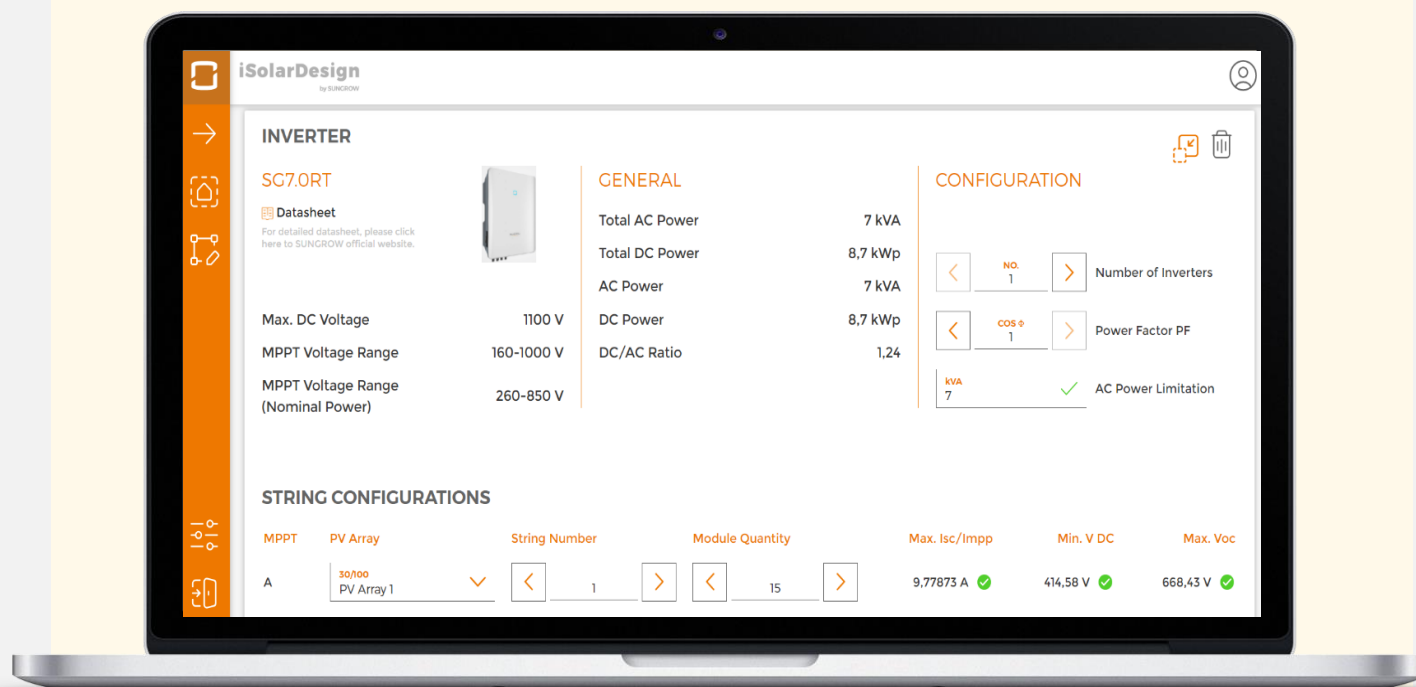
iSolarDesign
by SUNGROW

INVERTER

SG7.0RT

Datasheet
For detailed datasheet, please click here to SUNGROW official website.

Max. DC Voltage 1100 V
MPPT Voltage Range 160-1000 V
MPPT Voltage Range (Nominal Power) 260-850 V

GENERAL

Total AC Power 7 kVA
Total DC Power 8,7 kWp
AC Power 7 kVA
DC Power 8,7 kWp
DC/AC Ratio 1,24

CONFIGURATION

NO.
1
Number of Inverters

COS Φ
1
Power Factor PF

kVA
7
AC Power Limitation

STRING CONFIGURATIONS

| MPPT | PV Array | String Number | Module Quantity | Max. Isc/Impp | Min. V DC | Max. Voc |
|---|---|---|---|---|---|---|
| A | 30/100 PV Array 1 | 1 | 15 | 9,77873 A | 414,58 V | 668,43 V |